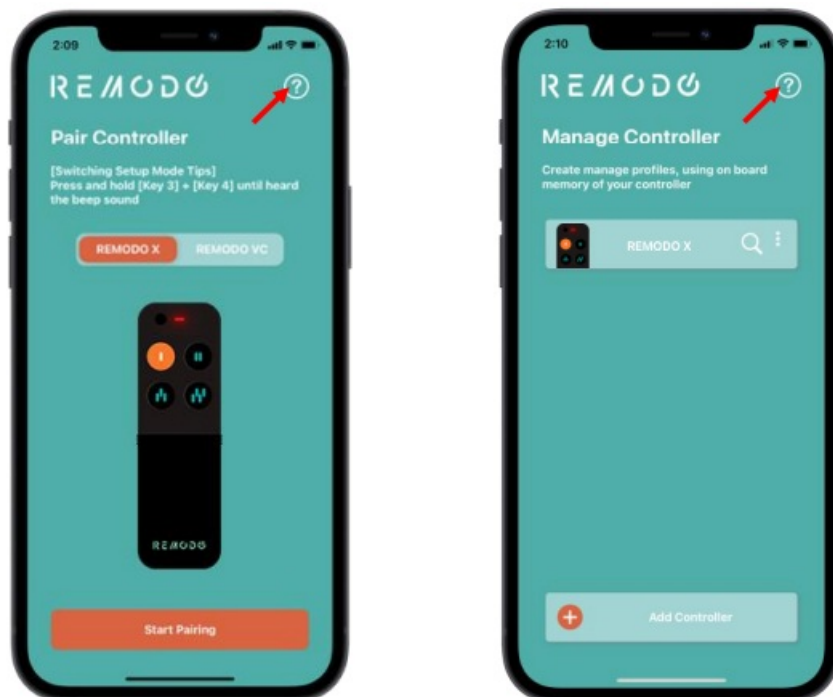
2:09

REMODO

Pair Controller

[Switching Setup Mode Tips]
Press and hold [Key 3] + [Key 4] until heard the beep sound

REMODO X
REMODO VC

REMODO

Start Pairing

2:10

REMODO

Manage Controller

Create manage profiles, using on board memory of your controller

REMODO X

Add Controller